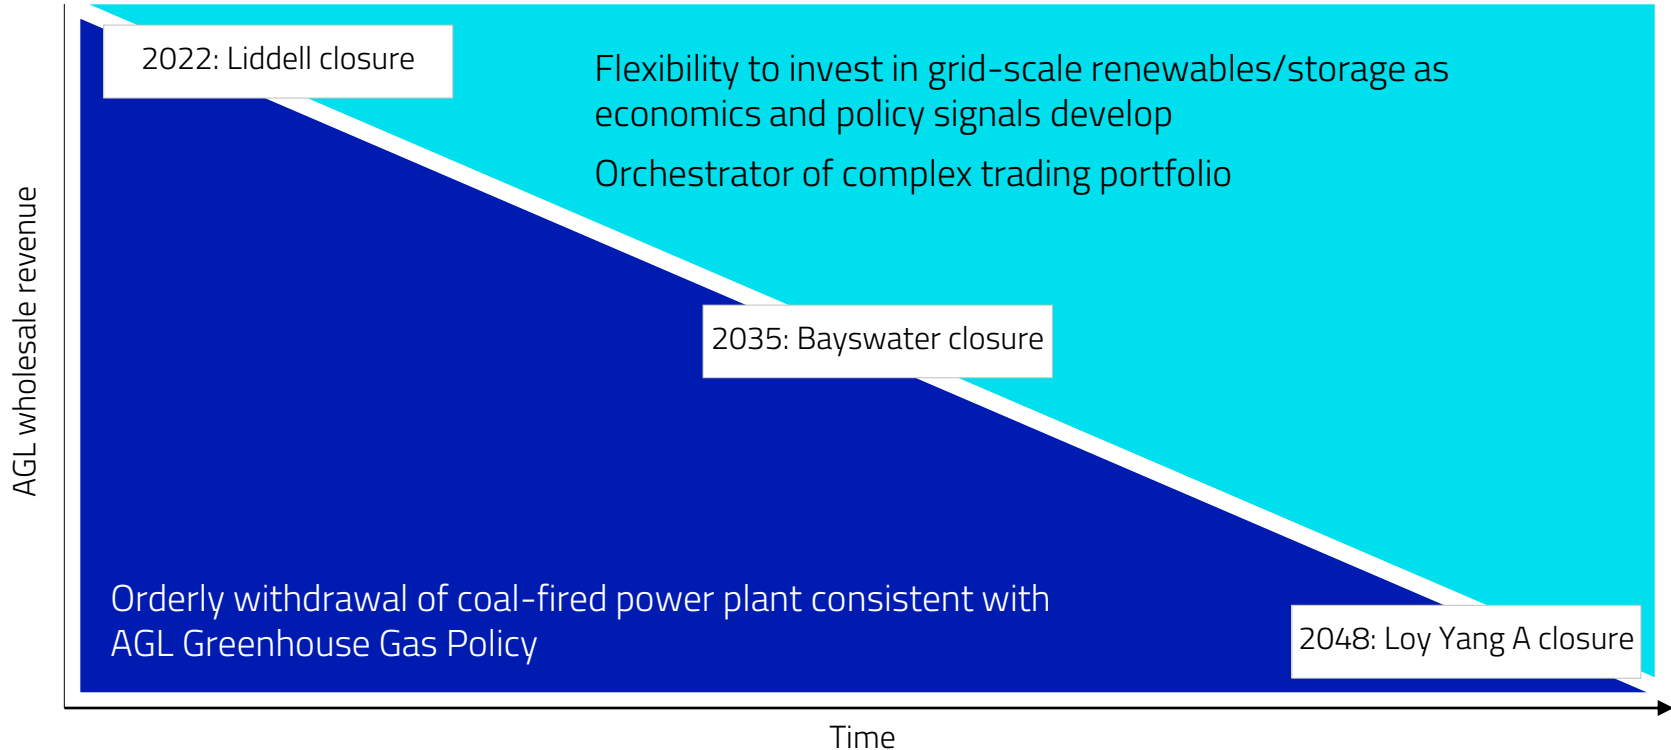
AGL wholesale revenue

2022: Liddell closure

Flexibility to invest in grid-scale renewables/storage as economics and policy signals develop

Orchestrator of complex trading portfolio

2035: Bayswater closure

Orderly withdrawal of coal-fired power plant consistent with AGL Greenhouse Gas Policy

2048: Loy Yang A closure

Time